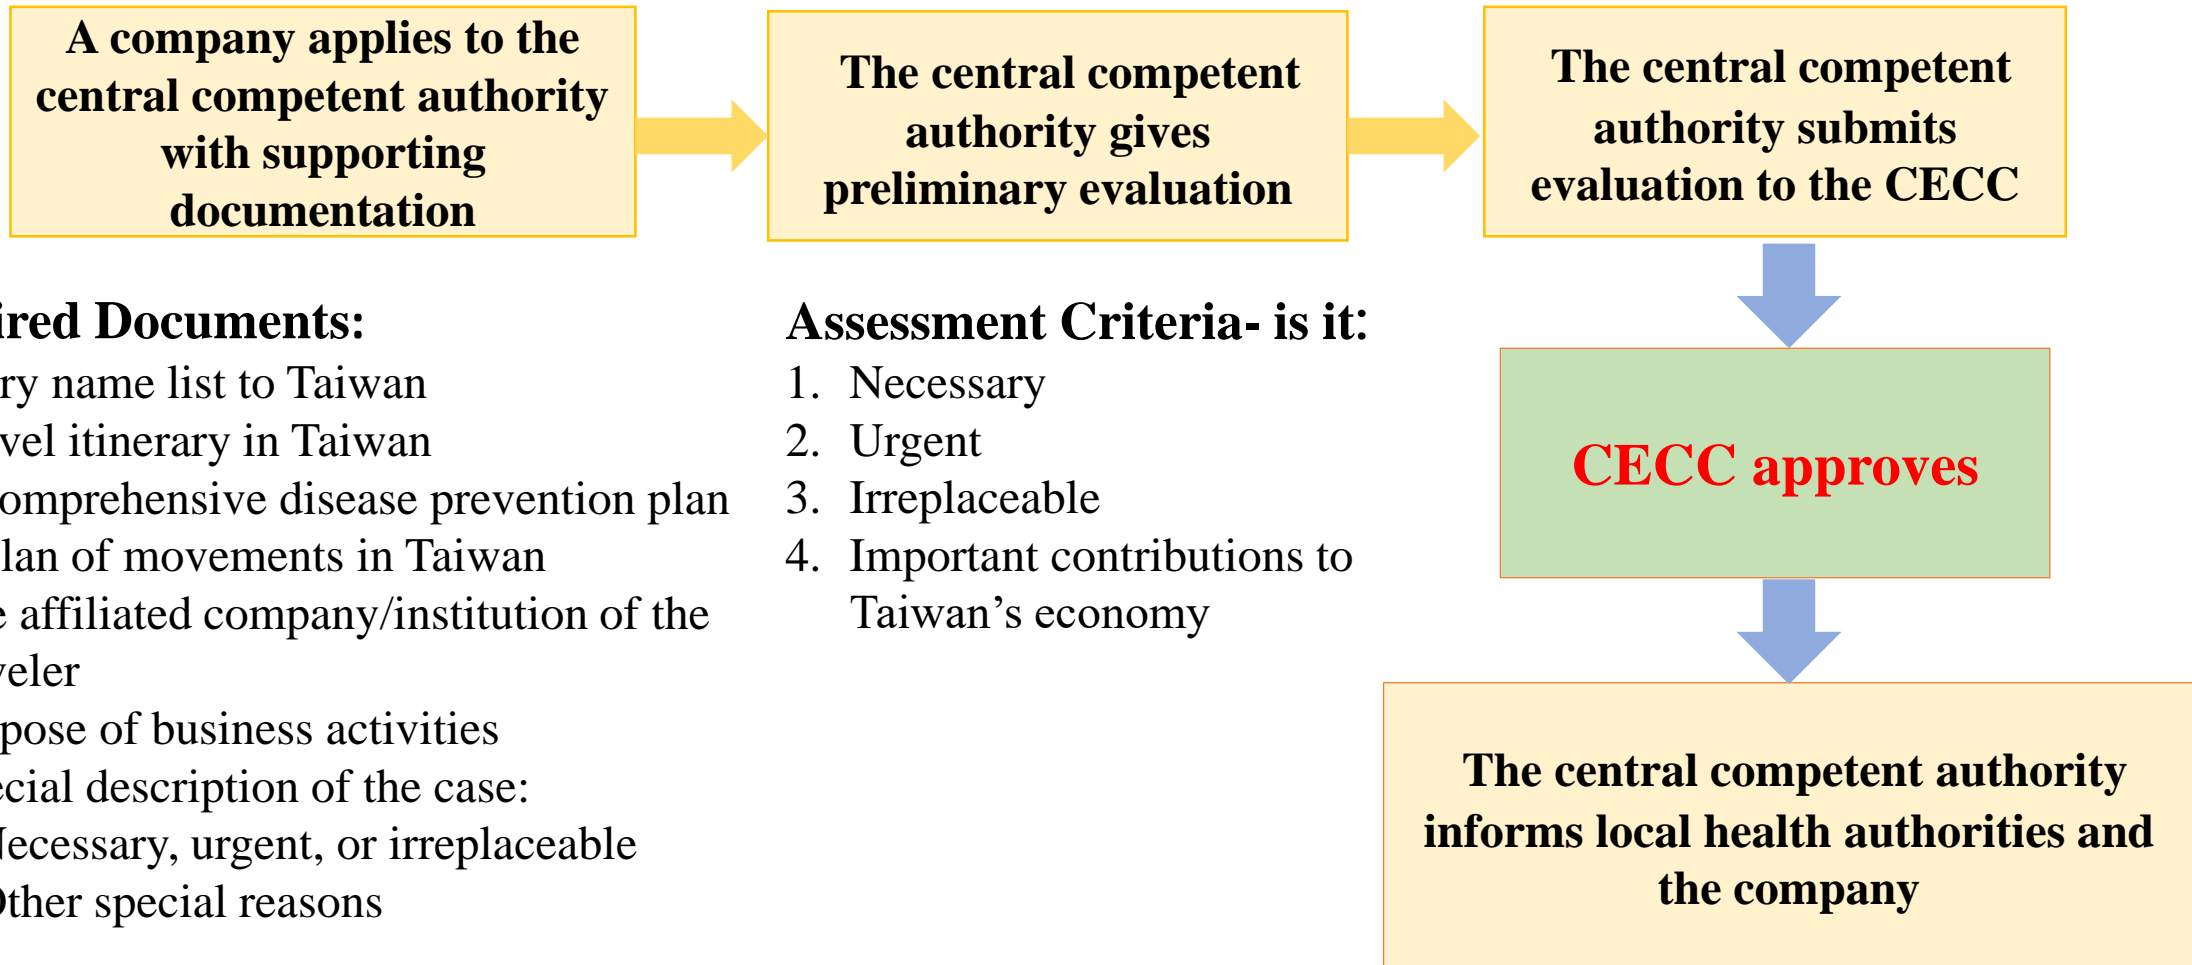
A company applies to the central competent authority with supporting documentation

The central competent authority gives preliminary evaluation

The central competent authority submits evaluation to the CECC

ired Documents:
ry name list to Taiwan
vel itinerary in Taiwan
omprehensive disease prevention plan
lan of movements in Taiwan
e affiliated company/institution of the
veler
pose of business activities
ecial description of the case:
lecessary, urgent, or irreplaceable
)ther special reasons

Assessment Criteria- is it:
1. Necessary
2. Urgent
3. Irreplaceable
4. Important contributions to Taiwan's economy

CECC approves

The central competent authority informs local health authorities and the company